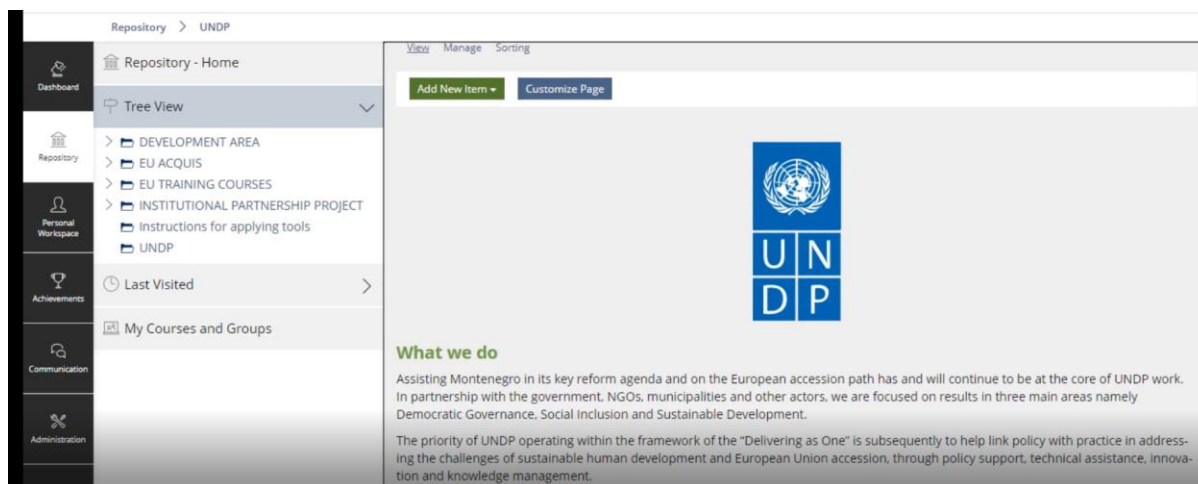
Repository > UNDP

Dashboard

Repository

Personal Workspace

Achievements

Communication

Administration

Repository - Home

Tree View

DEVELOPMENT AREA
EU ACQUIS
EU TRAINING COURSES
INSTITUTIONAL PARTNERSHIP PROJECT
Instructions for applying tools
UNDP

Last Visited

My Courses and Groups

View Manage Sorting

Add New Item ▾ Customize Page

U N
D P

What we do

Assisting Montenegro in its key reform agenda and on the European accession path has and will continue to be at the core of UNDP work. In partnership with the government, NGOs, municipalities and other actors, we are focused on results in three main areas namely Democratic Governance, Social Inclusion and Sustainable Development.

The priority of UNDP operating within the framework of the "Delivering as One" is subsequently to help link policy with practice in addressing the challenges of sustainable human development and European Union accession, through policy support, technical assistance, innovation and knowledge management.